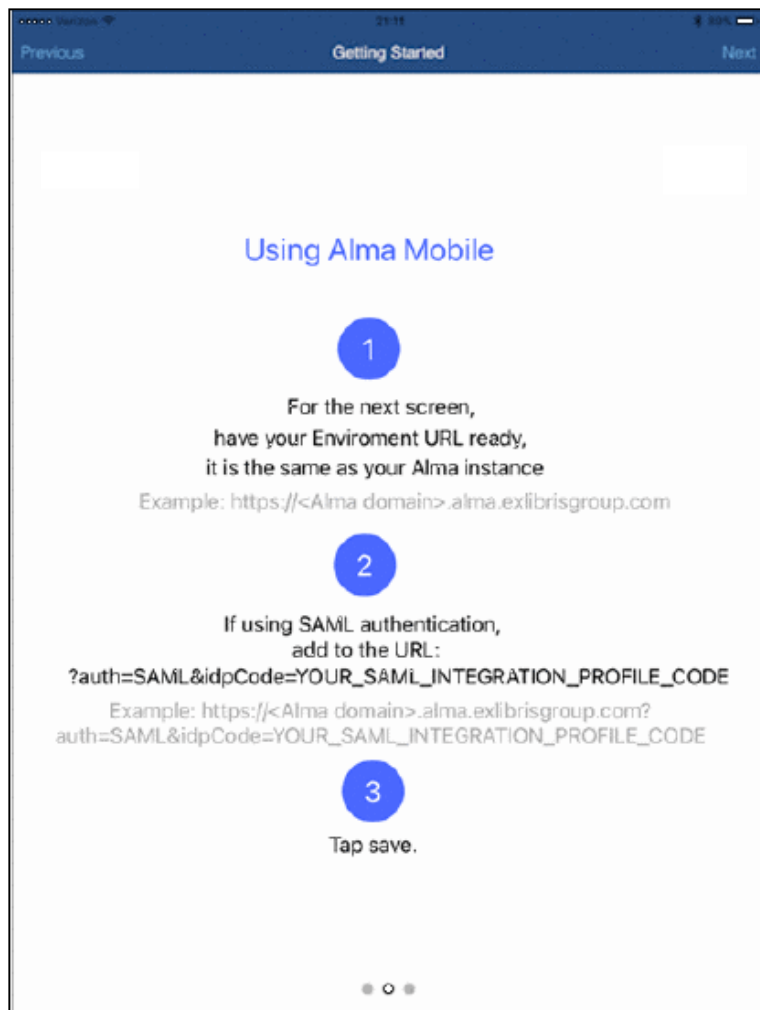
••••• Verizon 21:11

Previous Getting Started Next

Using Alma Mobile

1

For the next screen, have your Enviroment URL ready, it is the same as your Alma instance

Example: https://<Alma domain>.alma.exlibrisgroup.com

2

If using SAML authentication, add to the URL: ?auth=SAML&idpCode=YOUR_SAML_INTEGRATION_PROFILE_CODE

Example: https://<Alma domain>.alma.exlibrisgroup.com?auth=SAML&idpCode=YOUR_SAML_INTEGRATION_PROFILE_CODE

3

Tap save.